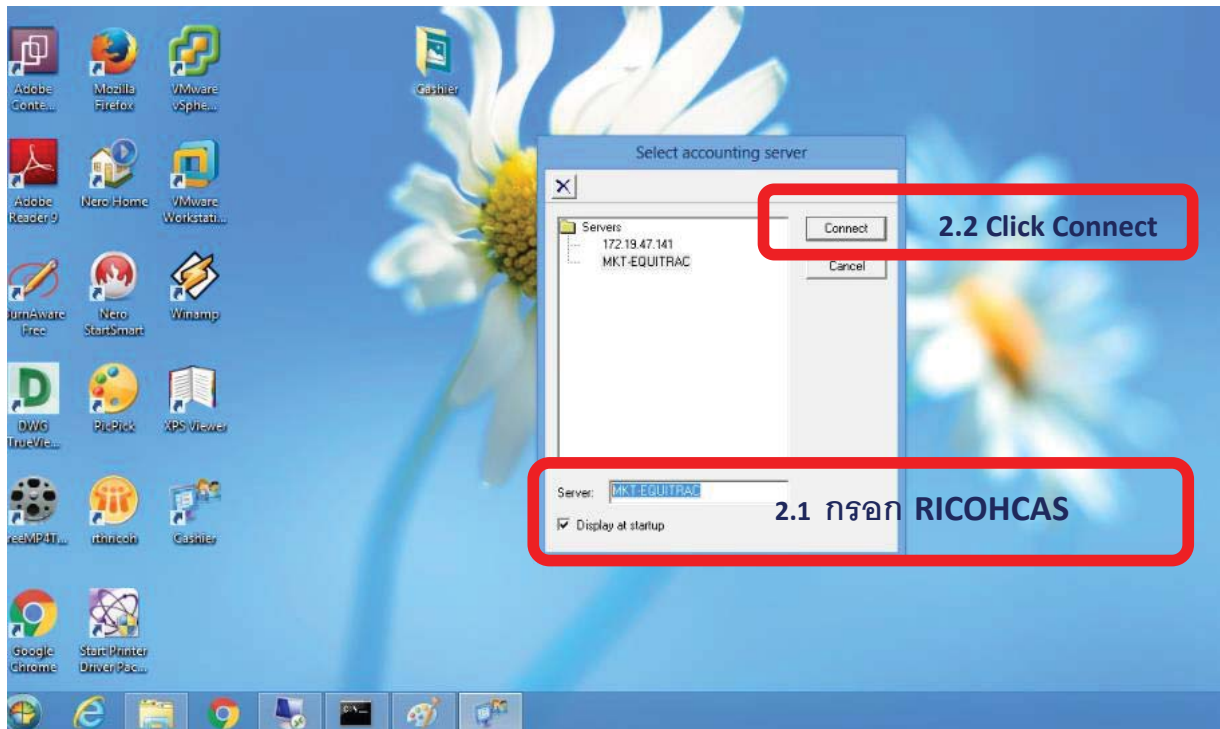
Adobe Conte...

Mozilla Firefox

VMware vSphe...

Cashier

Adobe Reader 9

Nero Home

VMware Workstati...

urnAware Free

Nero StartSmart

Winamp

DWG TrueVie...

PicPick

XPS Viewer

reeMP4T...

rthricoh

Cashier

Google Chrome

Start Printer Driver Pac...

Select accounting server

Servers
172.19.47.141
MKT-EQUITRAC

Connect

Cancel

2.2 Click Connect

Server: MKT-EQUITRAC

☑ Display at startup

2.1 กรอก RICOHCAS